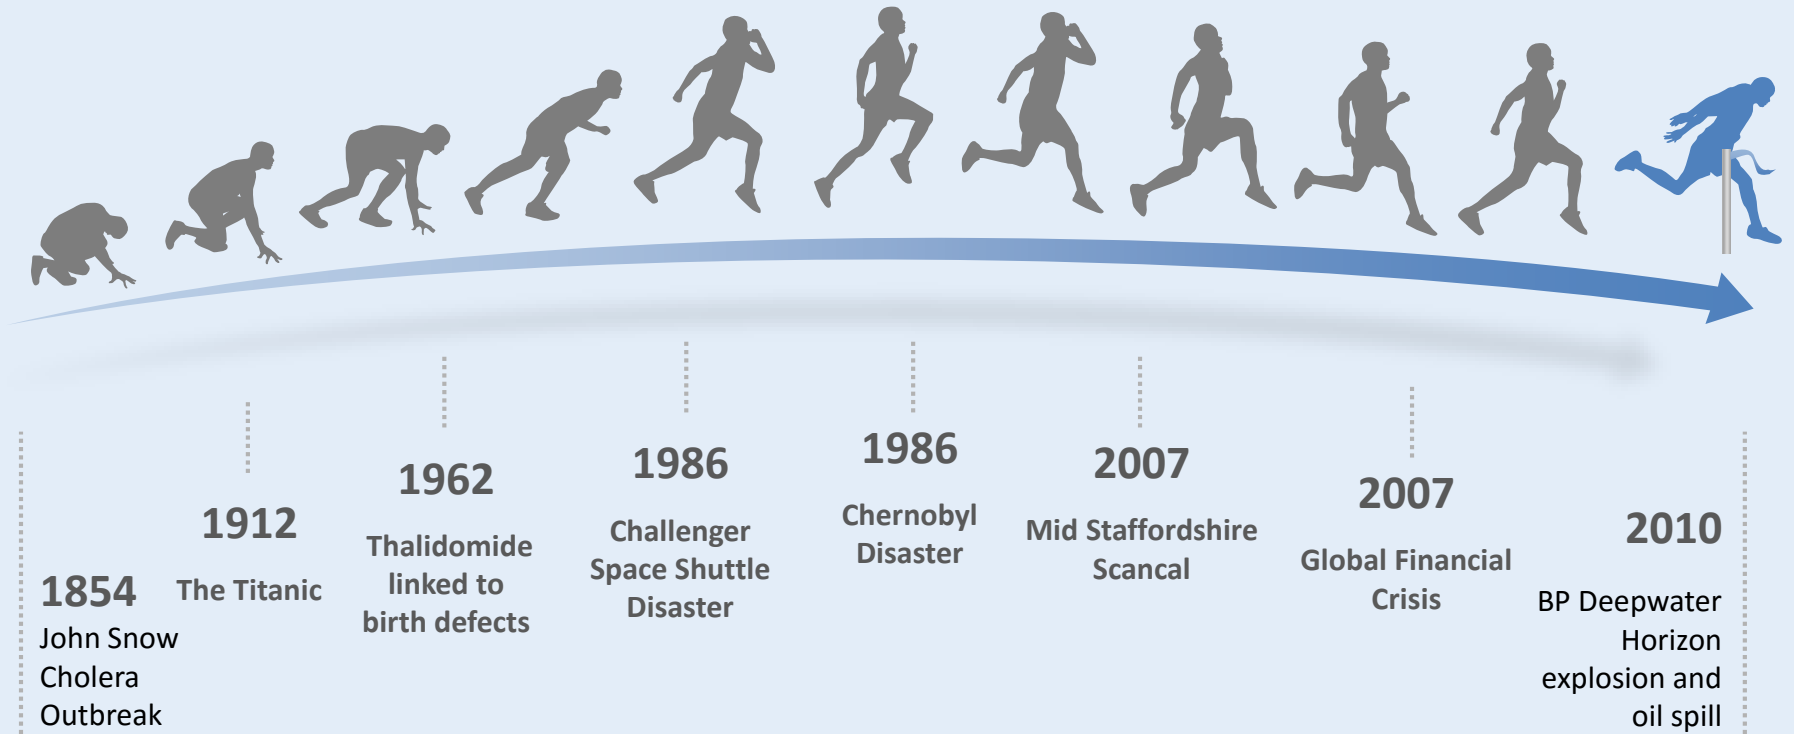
1854
John Snow Cholera Outbreak

1912
The Titanic

1962
Thalidomide linked to birth defects

1986
Challenger Space Shuttle Disaster

1986
Chernobyl Disaster

2007
Mid Staffordshire Scancal

2007
Global Financial Crisis

2010
BP Deepwater Horizon explosion and oil spill